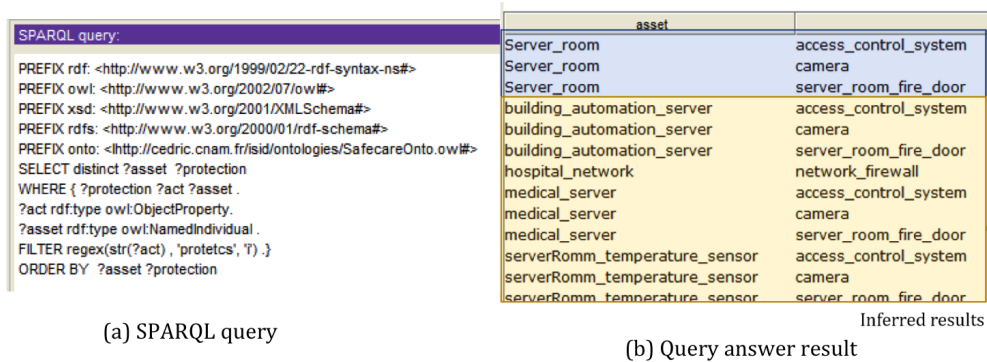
SPARQL query:

PREFIX rdf: <http://www.w3.org/1999/02/22-rdf-syntax-ns#>
PREFIX owl: <http://www.w3.org/2002/07/owl#>
PREFIX xsd: <http://www.w3.org/2001/XMLSchema#>
PREFIX rdfs: <http://www.w3.org/2000/01/rdf-schema#>
PREFIX onto: <lhttp://cedric.cnam.fr/isid/ontologies/SafecareOnto.owl#>
SELECT distinct ?asset ?protection
WHERE { ?protection ?act ?asset .
?act rdf:type owl:ObjectProperty.
?asset rdf:type owl:NamedIndividual .
FILTER regex(str(?act) , 'protetcs', 'i') .}
ORDER BY ?asset ?protection

(a) SPARQL query

| asset | |
|---|---|
| Server_room | access_control_system |
| Server_room | camera |
| Server_room | server_room_fire_door |
| building_automation_server | access_control_system |
| building_automation_server | camera |
| building_automation_server | server_room_fire_door |
| hospital_network | network_firewall |
| medical_server | access_control_system |
| medical_server | camera |
| medical_server | server_room_fire_door |
| serverRomm_temperature_sensor | access_control_system |
| serverRomm_temperature_sensor | camera |
| serverRomm_temperature_sensor | server_room_fire_door |

Inferred results

(b) Query answer result